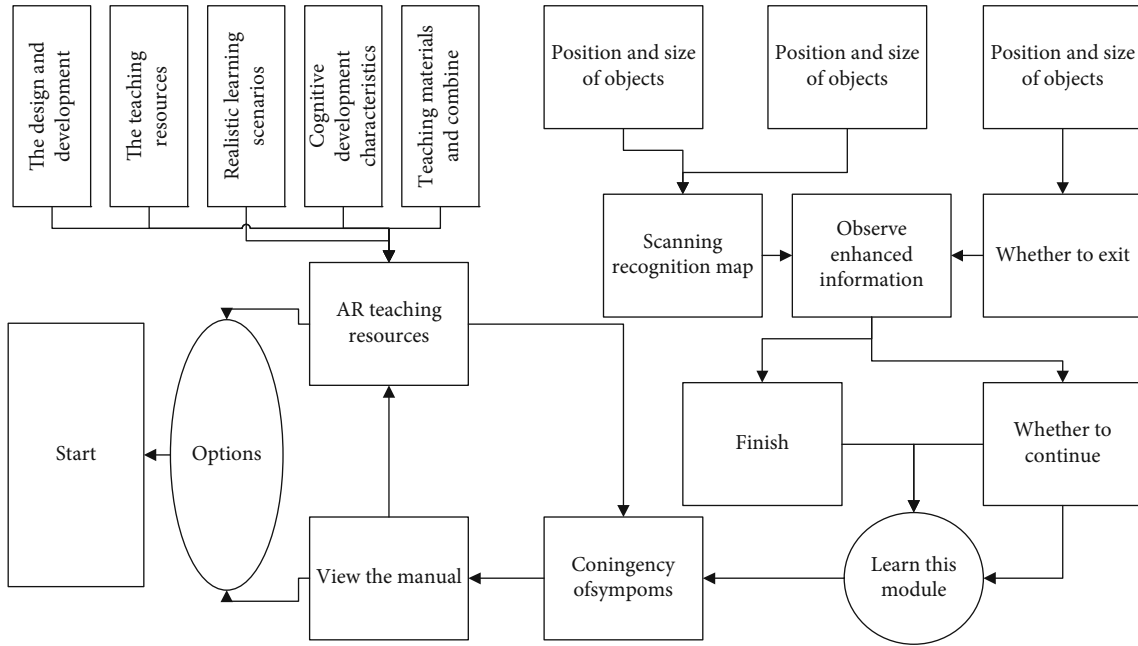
The design and development

The teaching resources

Realistic learning scenarios

Cognitive development characteristics

Teaching materials and combine

Position and size of objects

Position and size of objects

Position and size of objects

Scanning recognition map

Observe enhanced information

Whether to exit

AR teaching resources

Finish

Whether to continue

Start

Options

View the manual

Coningency ofsympoms

Learn this module